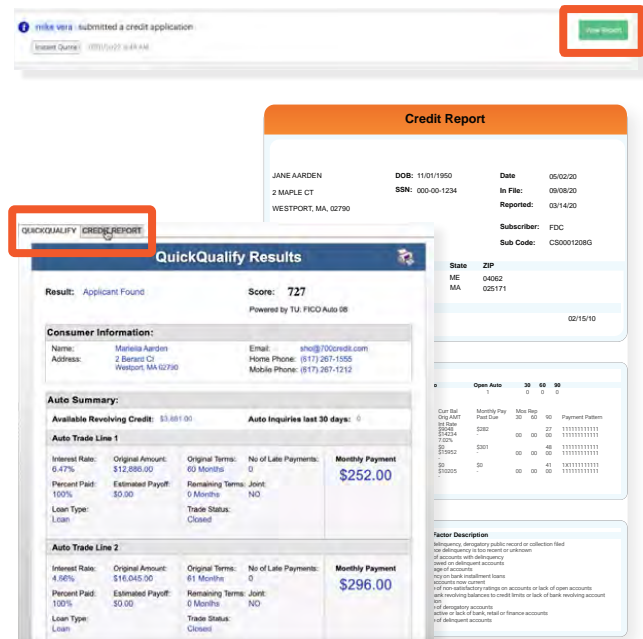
mike vera submitted a credit application

Instant Quote 07/21/21 9:44 AM

View Report

Credit Report

JANE AARDEN
2 MAPLE CT
WESTPORT, MA, 02790

DOB: 11/01/1950
SSN: 000-00-1234

Date 05/02/20
In File: 09/08/20
Reported: 03/14/20

Subscriber: FDC
Sub Code: CS0001208G

State ZIP
ME 04062
MA 025171

02/15/10

Open Auto 30 60 90

Factor Description

QUICKQUALIFY CREDIT REPORT

QuickQualify Results

Result: Applicant Found

Score: 727
Powered by TU: FICO Auto 08

Consumer Information:

Name: Mariella Aarden
Address: 2 Berard Ct Westport, MA 02790

Email: sho@700credit.com
Home Phone: (617) 267-1555
Mobile Phone: (617) 267-1212

Auto Summary:

Available Revolving Credit: $3,481.00
Auto Inquiries last 30 days: 0

Auto Trade Line 1

Interest Rate: 6.47%
Original Amount: $12,886.00
Original Terms: 60 Months
No of Late Payments: 0
Monthly Payment $252.00
Percent Paid: 100%
Estimated Payoff: $0.00
Remaining Terms: 0 Months
Joint: NO
Loan Type: Loan
Trade Status: Closed

Auto Trade Line 2

Interest Rate: 4.66%
Original Amount: $16,045.00
Original Terms: 61 Months
No of Late Payments: 0
Monthly Payment $296.00
Percent Paid: 100%
Estimated Payoff: $0.00
Remaining Terms: 0 Months
Joint: NO
Loan Type: Loan
Trade Status: Closed